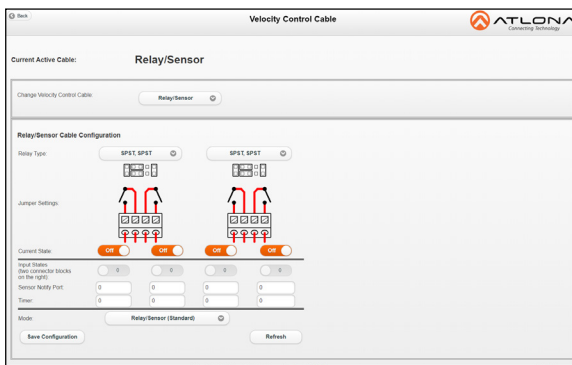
Back

Velocity Control Cable

ATLONA
Connecting Technology

Current Active Cable: Relay/Sensor

Change Velocity Control Cable: Relay/Sensor

Relay/Sensor Cable Configuration

Relay Type: SPST, SPST SPST, SPST

Jumper Settings:

Current State: Off Off Off Off

Input States (two connector blocks on the right): 0 0 0 0

Sensor Notify Port: 0 0 0 0

Timer: 0 0 0 0

Mode: Relay/Sensor (Standard)

Save Configuration

Refresh